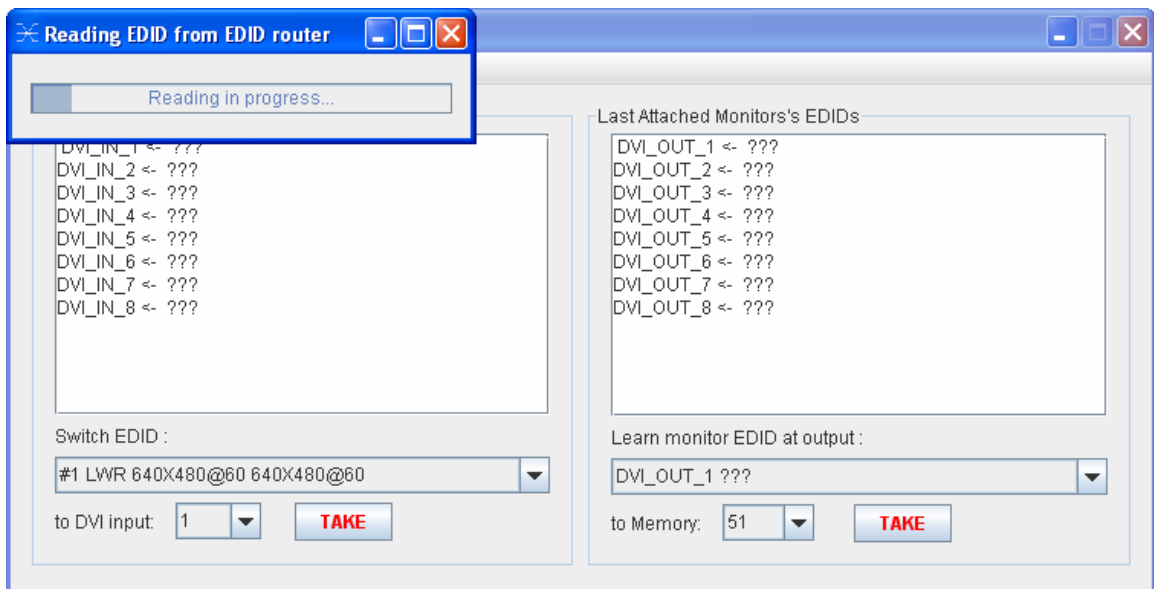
Reading EDID from EDID router

Reading in progress...

DVI_IN_1 <- ???
DVI_IN_2 <- ???
DVI_IN_3 <- ???
DVI_IN_4 <- ???
DVI_IN_5 <- ???
DVI_IN_6 <- ???
DVI_IN_7 <- ???
DVI_IN_8 <- ???

Switch EDID :

#1 LWR 640X480@60 640X480@60

to DVI input: 1 TAKE

Last Attached Monitors's EDIDs

DVI_OUT_1 <- ???
DVI_OUT_2 <- ???
DVI_OUT_3 <- ???
DVI_OUT_4 <- ???
DVI_OUT_5 <- ???
DVI_OUT_6 <- ???
DVI_OUT_7 <- ???
DVI_OUT_8 <- ???

Learn monitor EDID at output :

DVI_OUT_1 ???

to Memory: 51 TAKE